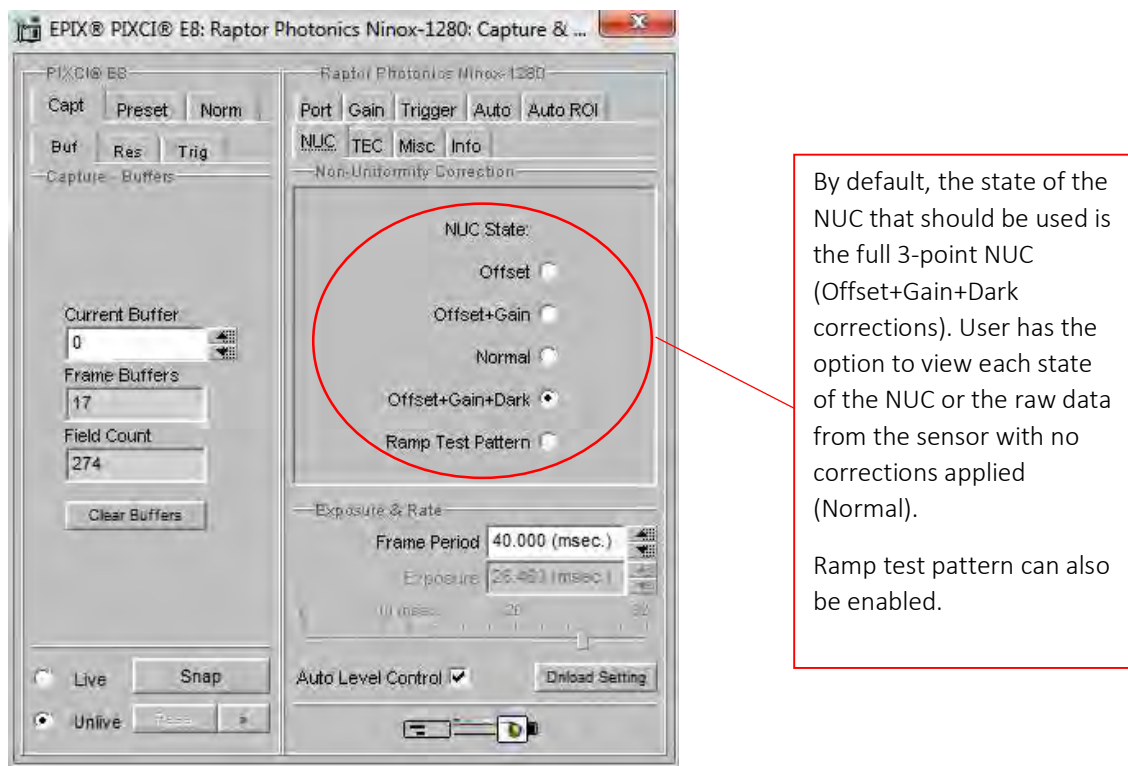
EPIX® PIXCI® E8: Raptor Photonics Ninox-1280: Capture & ...

PIXCI® E8

Capt | Preset | Norm

Buf | Res | Trig

Capture - Buffers

Current Buffer
0

Frame Buffers
17

Field Count
274

Clear Buffers

Live | Snap

Unlive | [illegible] | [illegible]

Raptor Photonics Ninox-1280

Port | Gain | Trigger | Auto | Auto ROI

NUC | TEC | Misc | Info

Non-Uniformity Correction

NUC State:

Offset

Offset+Gain

Normal

Offset+Gain+Dark

Ramp Test Pattern

Exposure & Rate

Frame Period 40.000 (msec.)

Exposure 26.460 (msec.)

10 msec. 20 32

Auto Level Control

Dnload Setting

By default, the state of the NUC that should be used is the full 3-point NUC (Offset+Gain+Dark corrections). User has the option to view each state of the NUC or the raw data from the sensor with no corrections applied (Normal).

Ramp test pattern can also be enabled.